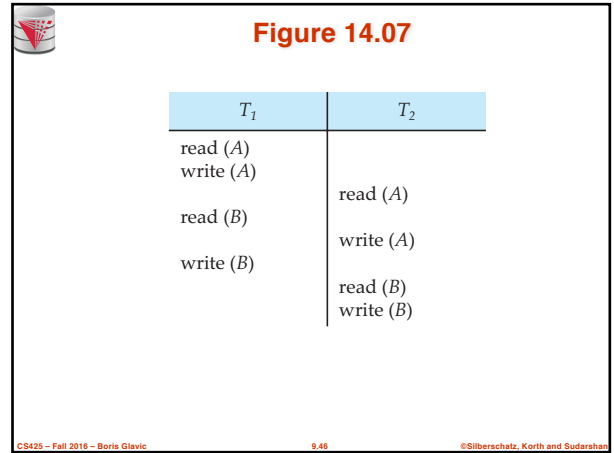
Figure 14.07

| $T_1$ | $T_2$ |
|---|---|
| read ($A$) | |
| write ($A$) | |
| | read ($A$) |
| read ($B$) | |
| | write ($A$) |
| write ($B$) | |
| | read ($B$) |
| | write ($B$) |

CS425 – Fall 2016 – Boris Glavic 9.46 ©Silberschatz, Korth and Sudarshan